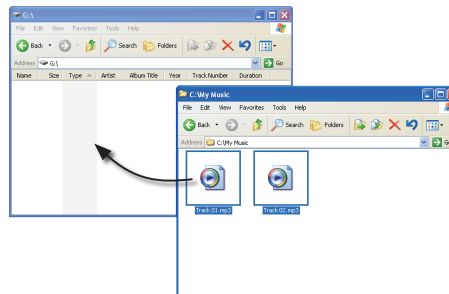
G:\
File Edit View Favorites Tools Help
Back Search Folders
Address G:\ Go
Name Size Type Artist Album Title Year Track Number Duration

C:\My Music
File Edit View Favorites Tools Help
Back Search Folders
Address C:\My Music Go
Track 01.mp3
Track 02.mp3